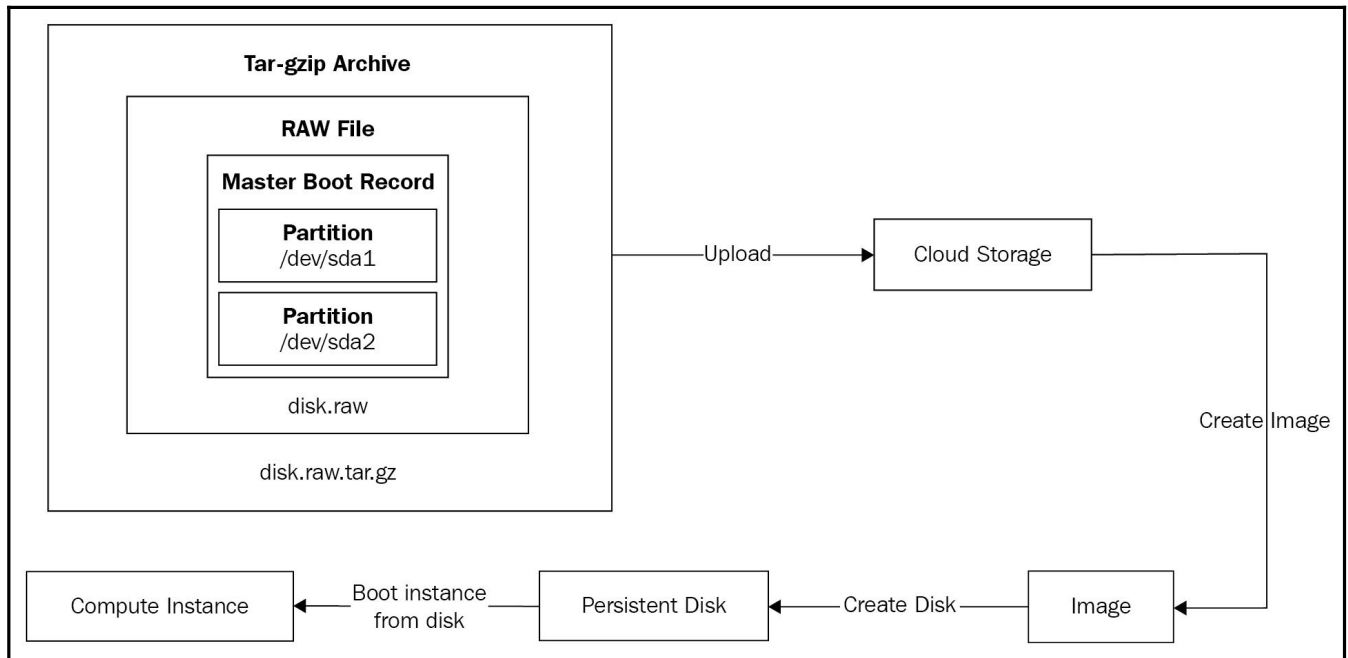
Tar-gzip Archive

RAW File

Master Boot Record

Partition
/dev/sda1

Partition
/dev/sda2

disk.raw

disk.raw.tar.gz

Upload

Cloud Storage

Create Image

Image

Create Disk

Persistent Disk

Boot instance from disk

Compute Instance